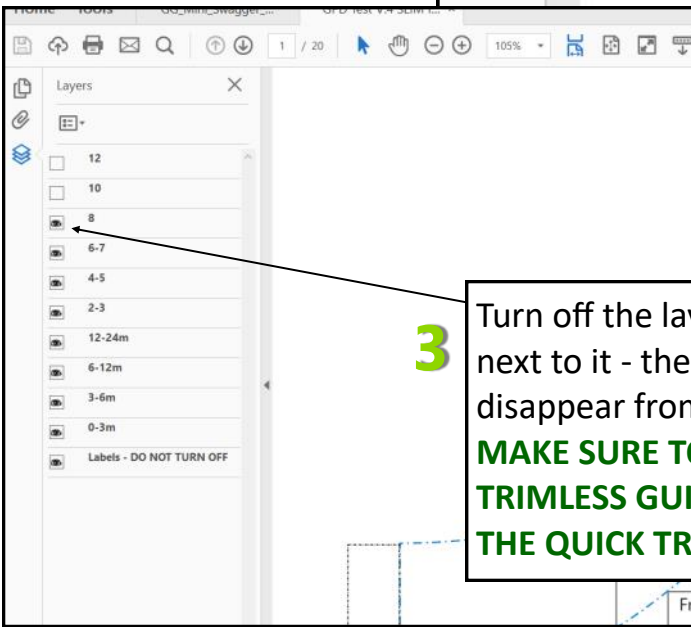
Home Tools GG_Mini_Swagger_... GFD Test v.4 SLIM I... ×

1 / 20 105%

Layers

12
10
8
6-7
4-5
2-3
12-24m
6-12m
3-6m
0-3m
Labels - DO NOT TURN OFF

3 Turn off the lay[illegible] next to it - the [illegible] disappear from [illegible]
MAKE SURE TO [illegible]
TRIMLESS GU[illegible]
THE QUICK TR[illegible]

Fr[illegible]